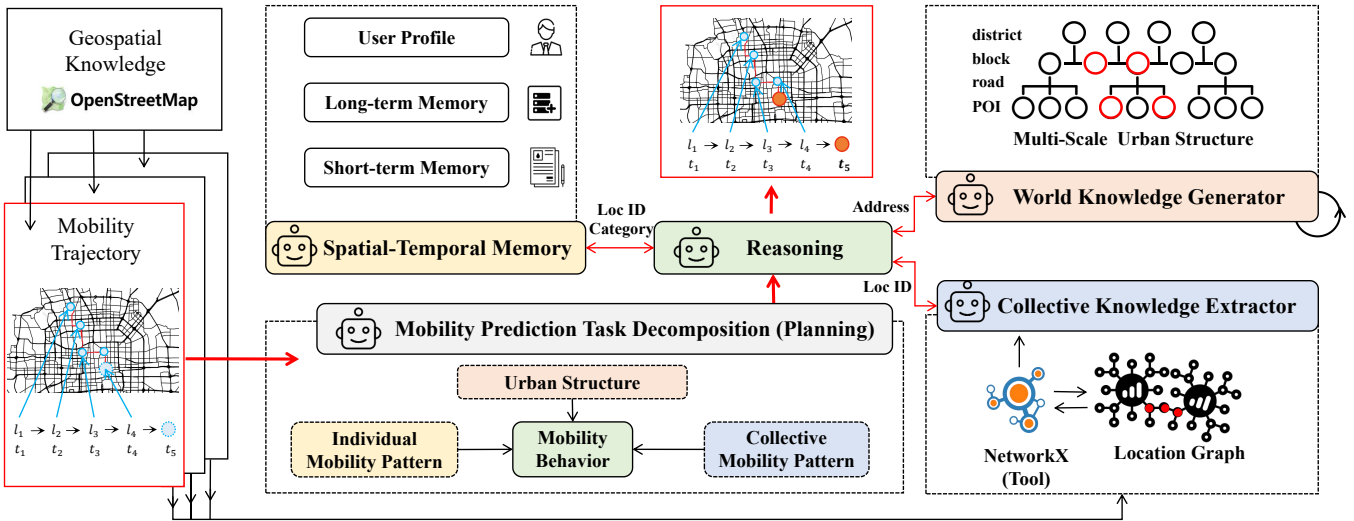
Geospatial Knowledge

OpenStreetMap

Mobility Trajectory

$l_1 \rightarrow l_2 \rightarrow l_3 \rightarrow l_4 \rightarrow$
$t_1$ $t_2$ $t_3$ $t_4$ $t_5$

User Profile

Long-term Memory

Short-term Memory

Spatial-Temporal Memory

$l_1 \rightarrow l_2 \rightarrow l_3 \rightarrow l_4 \rightarrow$
$t_1$ $t_2$ $t_3$ $t_4$ $\boldsymbol{t_5}$

Loc ID
Category

Reasoning

Address

Loc ID

district
block
road
POI

Multi-Scale Urban Structure

World Knowledge Generator

Collective Knowledge Extractor

Mobility Prediction Task Decomposition (Planning)

Urban Structure

Individual Mobility Pattern

Mobility Behavior

Collective Mobility Pattern

NetworkX (Tool)

Location Graph